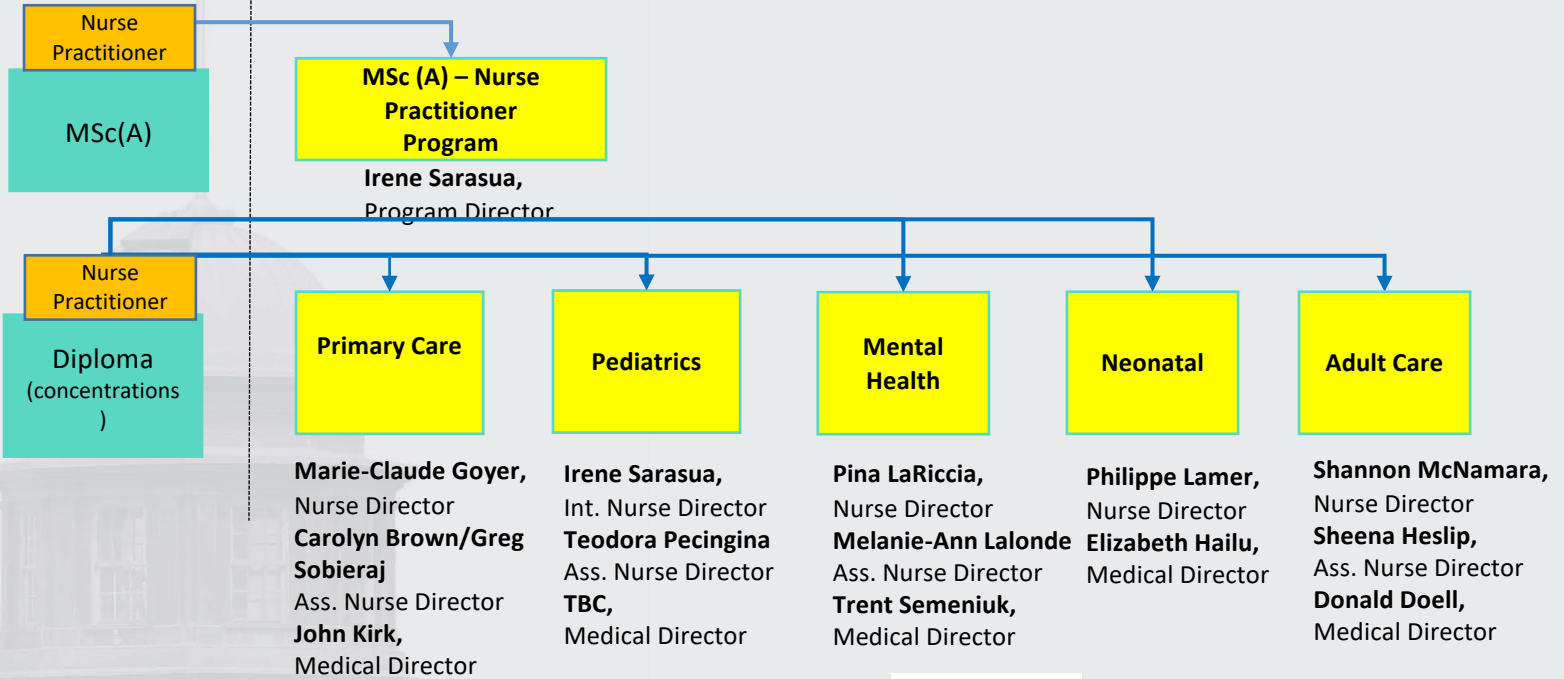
Nurse Practitioner

MSc(A)

MSc (A) – Nurse Practitioner Program

Irene Sarasua, Program Director

Nurse Practitioner

Diploma (concentrations )

Primary Care

Pediatrics

Mental Health

Neonatal

Adult Care

Marie-Claude Goyer, Nurse Director
Carolyn Brown/Greg Sobieraj
Ass. Nurse Director
John Kirk, Medical Director

Irene Sarasua, Int. Nurse Director
Teodora Pecingina
Ass. Nurse Director
TBC, Medical Director

Pina LaRiccia, Nurse Director
Melanie-Ann Lalonde
Ass. Nurse Director
Trent Semeniuk, Medical Director

Philippe Lamer, Nurse Director
Elizabeth Hailu, Medical Director

Shannon McNamara, Nurse Director
Sheena Heslip, Ass. Nurse Director
Donald Doell, Medical Director